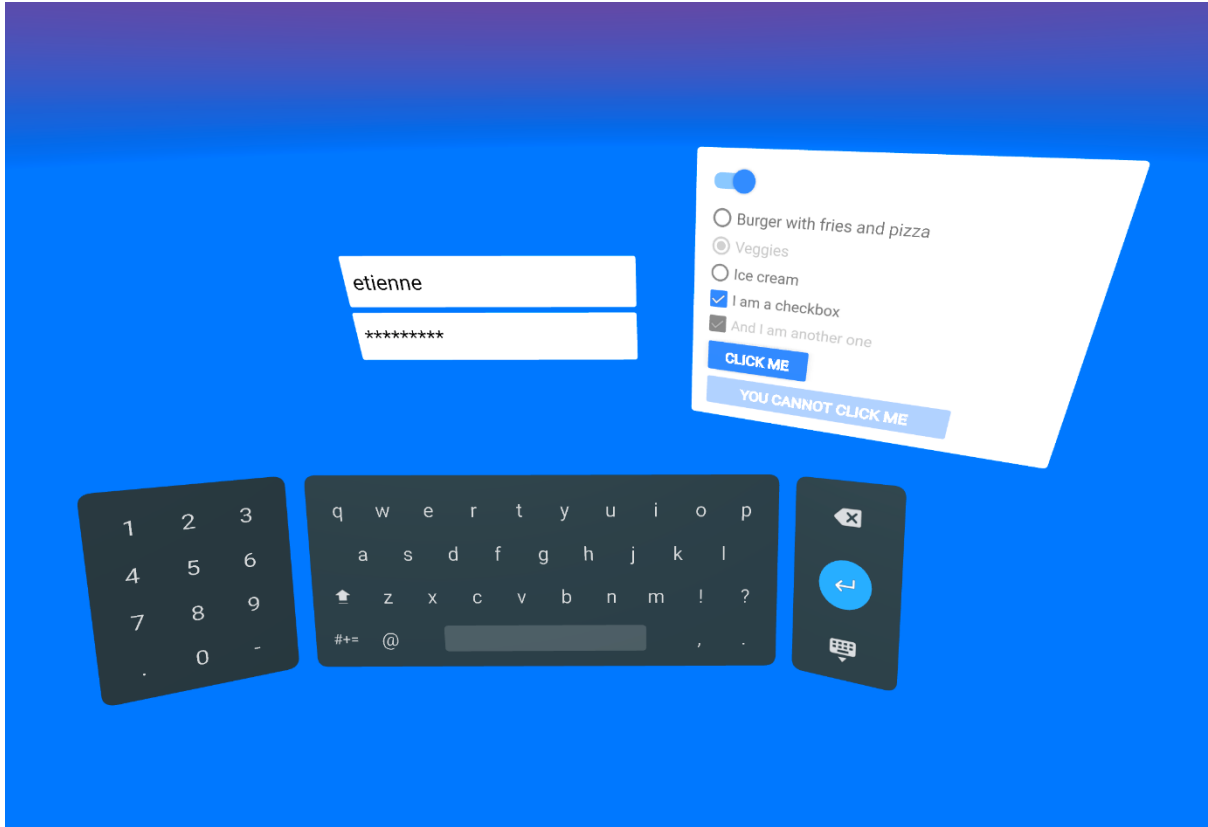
etienne

*********

Burger with fries and pizza
Veggies
Ice cream
I am a checkbox
And I am another one
CLICK ME
YOU CANNOT CLICK ME

1 2 3
4 5 6
7 8 9
. 0 -

q w e r t y u i o p
a s d f g h j k l
z x c v b n m ! ?
#+= @ , .